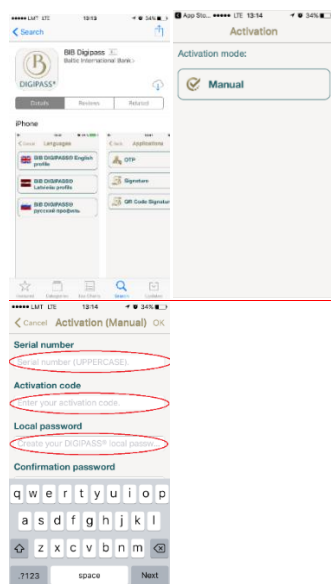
●●●●● LMT LTE 13:13 34%

Search

BIB Digipass 4+

Baltic International Bank

DIGIPASS®

Details Reviews Related

iPhone

Close Languages

BIB DIGIPASS® English profile

BIB DIGIPASS® Latvieše profile

BIB DIGIPASS® русский профиль

Back Applications

OTP

Signature

QR Code Signature

Featured Categories Top Charts Search Updates

App Sto... ●●●●● LTE 13:14 34%

Activation

Activation mode:

Manual

●●●●● LMT LTE 13:14 34%

Cancel Activation (Manual) OK

Serial number

Serial number (UPPERCASE)

Activation code

Enter your activation code.

Local password

Create your DIGIPASS® local passw...

Confirmation password

q w e r t y u i o p

a s d f g h j k l

z x c v b n m

.?123 space Next